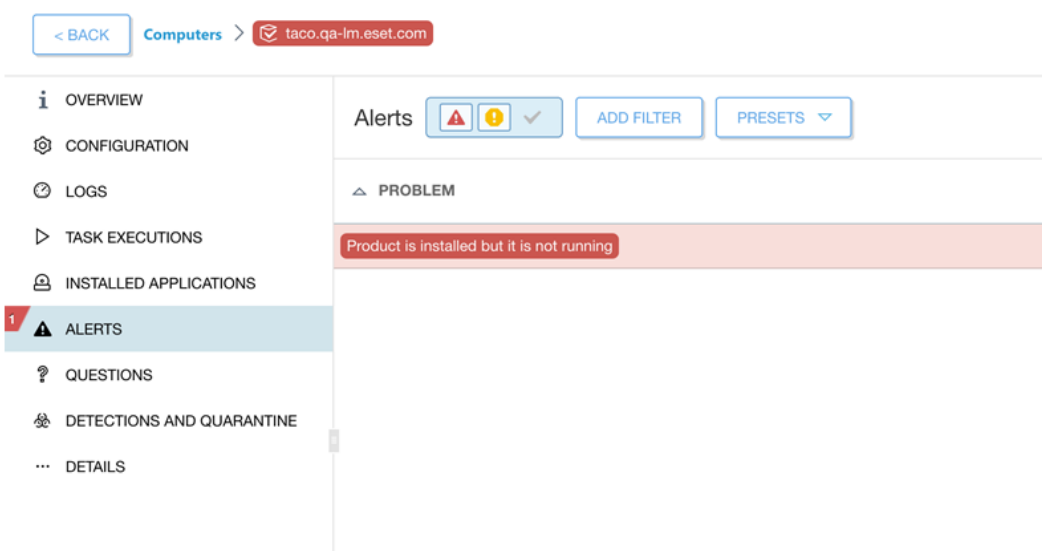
< BACK Computers > taco.qa-lm.eset.com

OVERVIEW
CONFIGURATION
LOGS
TASK EXECUTIONS
INSTALLED APPLICATIONS
1 ALERTS
QUESTIONS
DETECTIONS AND QUARANTINE
... DETAILS

Alerts ADD FILTER PRESETS

PROBLEM

Product is installed but it is not running